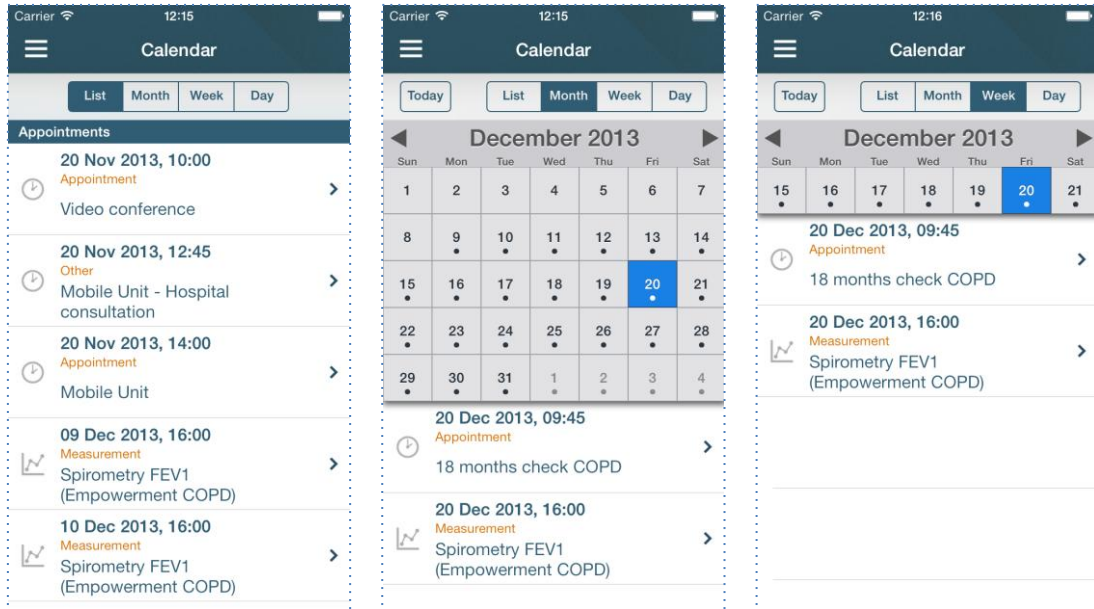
Carrier 12:15

Calendar

List Month Week Day

Appointments

20 Nov 2013, 10:00
Appointment
Video conference

20 Nov 2013, 12:45
Other
Mobile Unit - Hospital consultation

20 Nov 2013, 14:00
Appointment
Mobile Unit

09 Dec 2013, 16:00
Measurement
Spirometry FEV1 (Empowerment COPD)

10 Dec 2013, 16:00
Measurement
Spirometry FEV1 (Empowerment COPD)

Carrier 12:15

Calendar

Today List Month Week Day

December 2013

| Sun | Mon | Tue | Wed | Thu | Fri | Sat |
|---|---|---|---|---|---|---|
| 1 | 2 | 3 | 4 | 5 | 6 | 7 |
| 8 | 9 | 10 | 11 | 12 | 13 | 14 |
| 15 | 16 | 17 | 18 | 19 | 20 | 21 |
| 22 | 23 | 24 | 25 | 26 | 27 | 28 |
| 29 | 30 | 31 | 1 | 2 | 3 | 4 |

20 Dec 2013, 09:45
Appointment
18 months check COPD

20 Dec 2013, 16:00
Measurement
Spirometry FEV1 (Empowerment COPD)

Carrier 12:16

Calendar

Today List Month Week Day

December 2013

| Sun | Mon | Tue | Wed | Thu | Fri | Sat |
|---|---|---|---|---|---|---|
| 15 | 16 | 17 | 18 | 19 | 20 | 21 |

20 Dec 2013, 09:45
Appointment
18 months check COPD

20 Dec 2013, 16:00
Measurement
Spirometry FEV1 (Empowerment COPD)